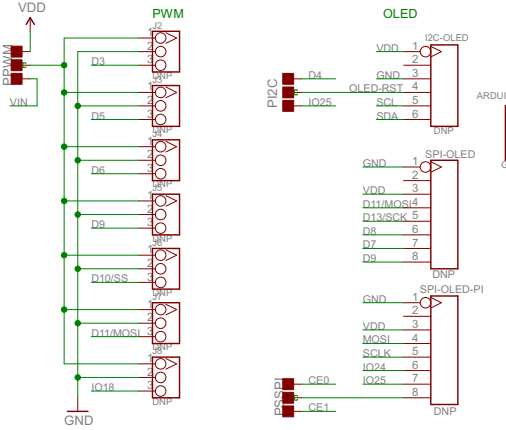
VDD
PWM
PPWM
VIN
J2
1
2
3
D3
DNP
J3
1
2
3
D5
DNP
J4
1
2
3
D6
DNP
J5
1
2
3
D9
DNP
J6
1
2
3
D10/SS
DNP
J7
1
2
3
D11/MOSI
DNP
J8
1
2
3
IO18
DNP
GND

OLED
PI2C
D4
OLED-RST
IO25
I2C-OLED
VDD
GND
SCL
SDA
1
2
3
4
5
6
DNP
ARDUI

SPI-OLED
GND
VDD
D11/MOSI
D13/SCK
D8
D7
D9
1
2
3
4
5
6
7
8
DNP

SPI-OLED-PI
GND
VDD
MOSI
SCLK
IO24
IO25
1
2
3
4
5
6
7
8
PSSPI
CE0
CE1
DNP